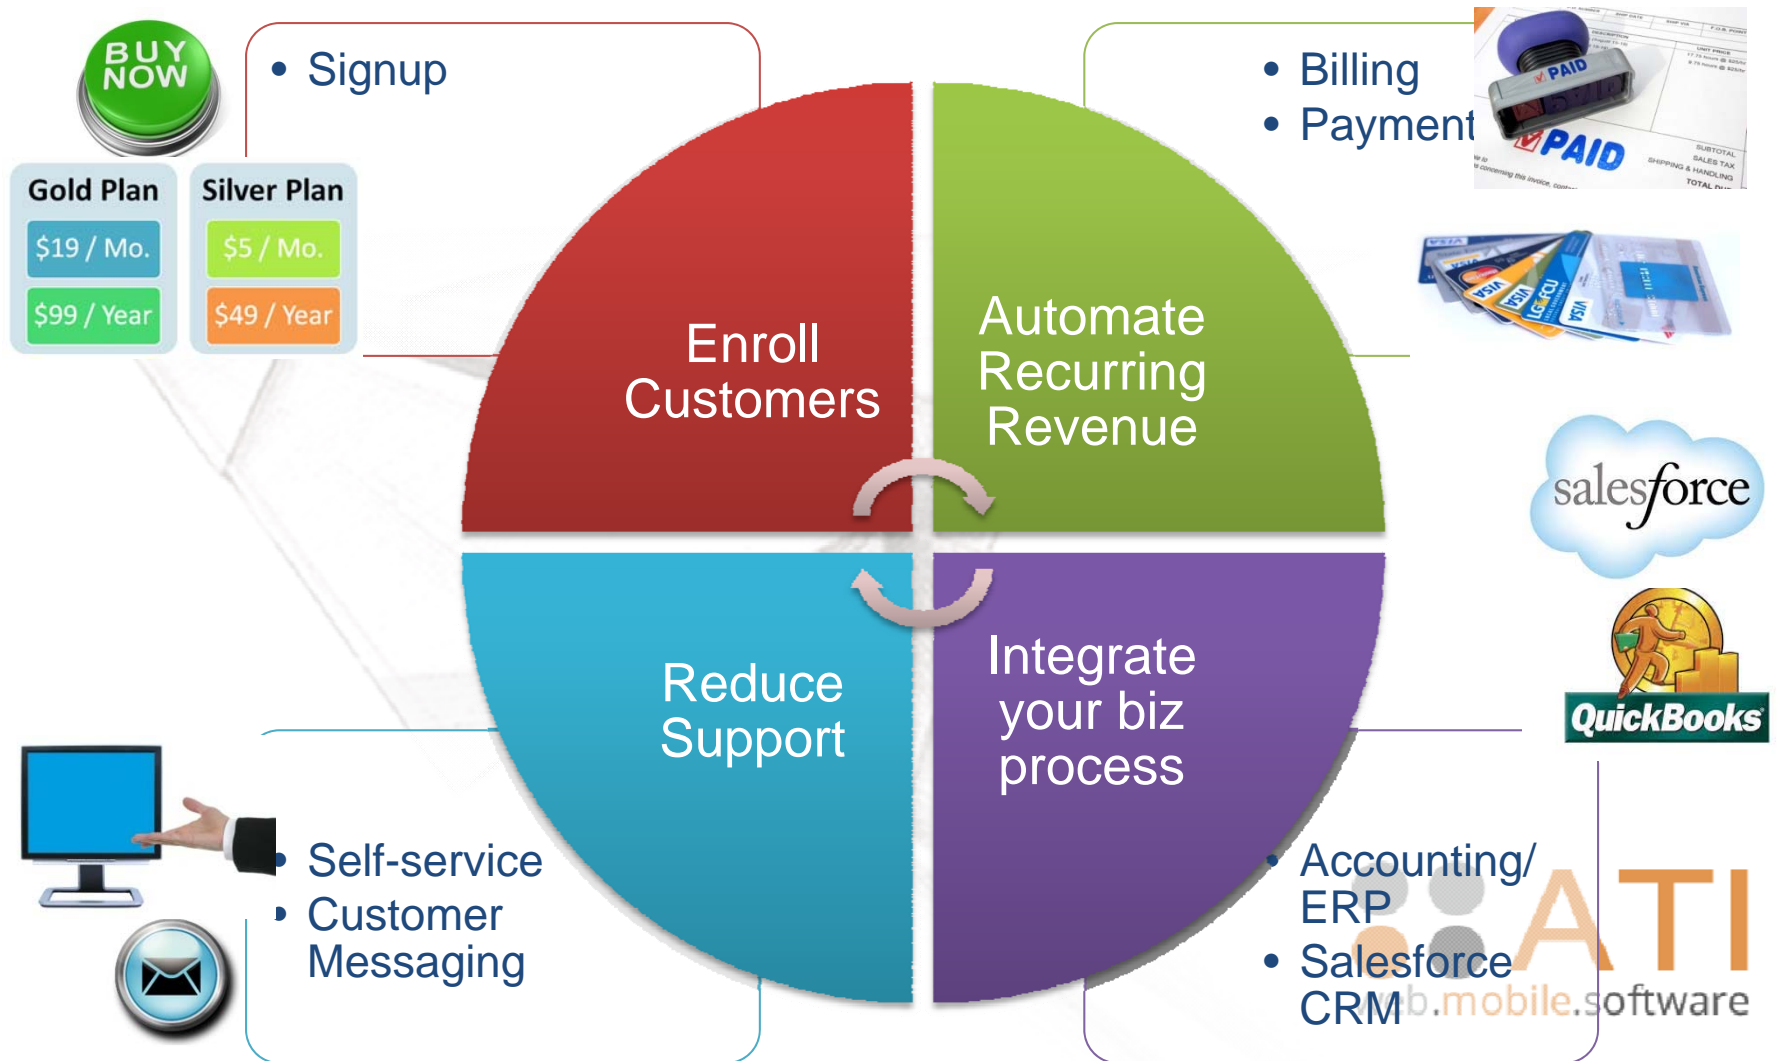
BUY NOW

Gold Plan
$19 / Mo.
$99 / Year

Silver Plan
$5 / Mo.
$49 / Year

• Signup

• Billing
• Payment

PAID
PAID

Enroll Customers

Automate Recurring Revenue

Reduce Support

Integrate your biz process

salesforce

QuickBooks

• Self-service
• Customer Messaging

• Accounting/ ERP
• Salesforce CRM

ATI
web.mobile.software